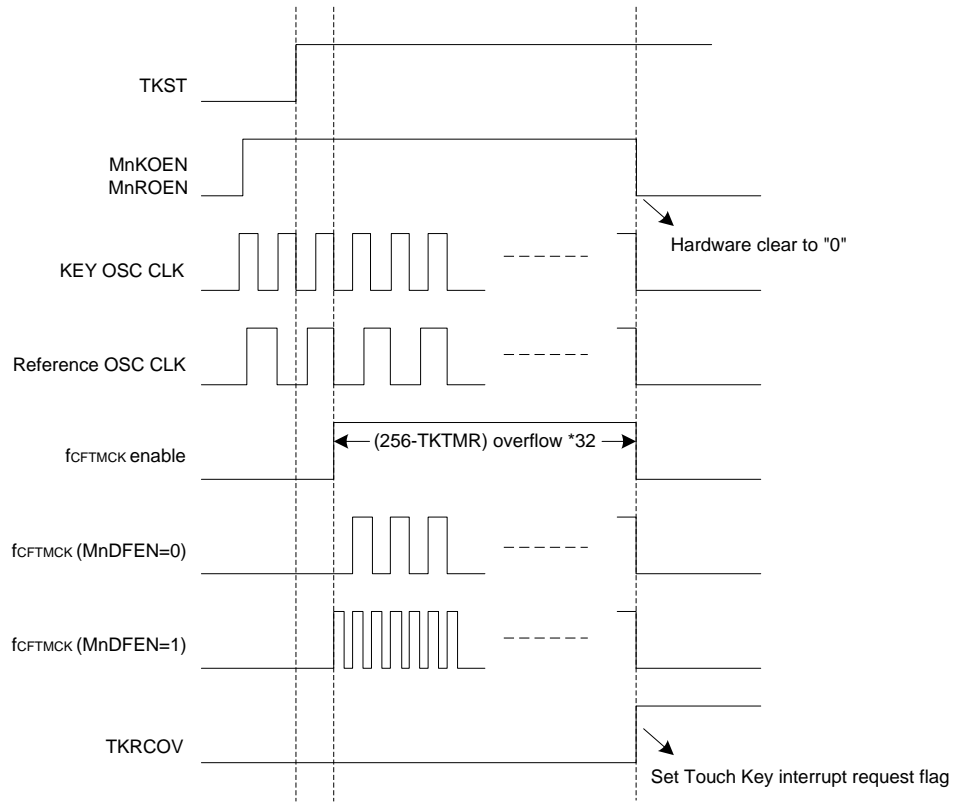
TKST

MnKOEN
MnROEN

Hardware clear to "0"

KEY OSC CLK

Reference OSC CLK

$f_{CFTMCK}$ enable

(256-TKTMR) overflow *32

$f_{CFTMCK}$ (MnDFEN=0)

$f_{CFTMCK}$ (MnDFEN=1)

TKRCOV

Set Touch Key interrupt request flag